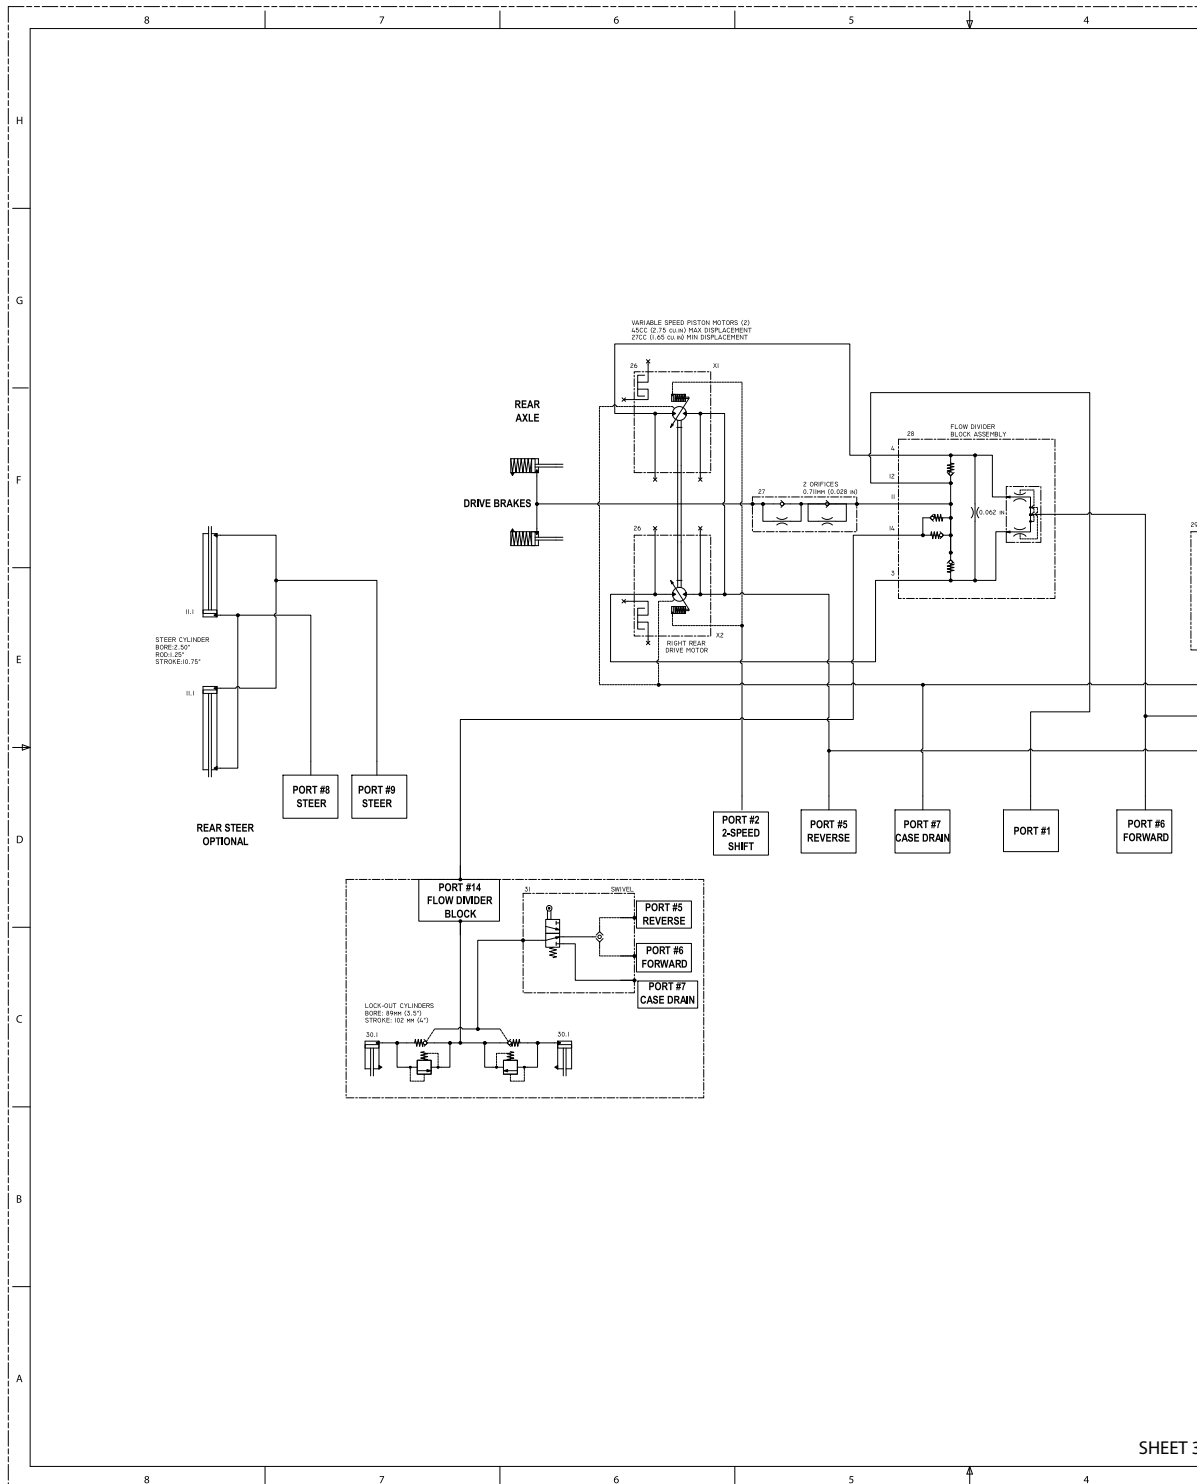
8 7 6 5 4

H

G

F

E

D

C

B

A

VARIABLE SPEED PISTON MOTORS (2)
45CC (2.75 cu.in) MAX DISPLACEMENT
27CC (1.65 cu.in) MIN DISPLACEMENT

26 X1

REAR AXLE

DRIVE BRAKES

26

X2

RIGHT REAR DRIVE MOTOR

27

2 ORIFICES
0.71mm (0.028 in)

28

FLOW DIVIDER
BLOCK ASSEMBLY

4

12

11

14

3

0.062 in.

29

11.1

STEER CYLINDER
BORE:2.50"
ROD:1.25"
STROKE:10.75"

11.1

PORT #8
STEER

PORT #9
STEER

REAR STEER
OPTIONAL

PORT #2
2-SPEED
SHIFT

PORT #5
REVERSE

PORT #7
CASE DRAIN

PORT #1

PORT #6
FORWARD

PORT #14
FLOW DIVIDER
BLOCK

31 SWIVEL

PORT #5
REVERSE

PORT #6
FORWARD

PORT #7
CASE DRAIN

LOCK-OUT CYLINDERS
BORE: 89mm (3.5")
STROKE: 102 mm (4")

30.1

30.1

SHEET 3

8 7 6 5 4